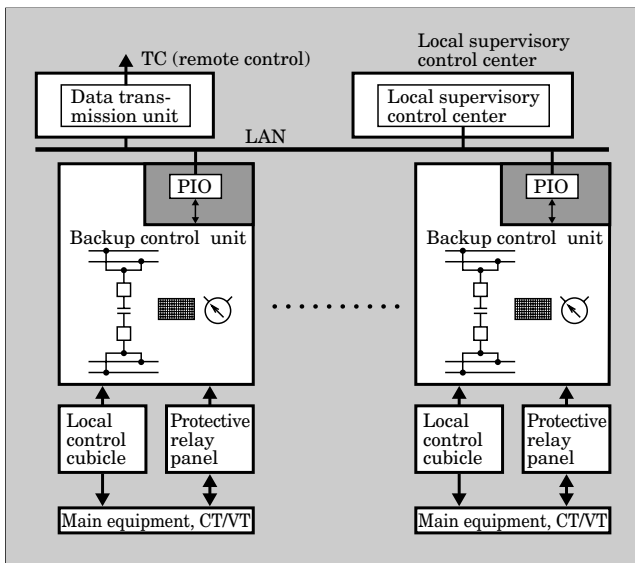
TC (remote control)

Data transmission unit

Local supervisory control center

Local supervisory control center

LAN

PIO

Backup control unit

PIO

Backup control unit

Local control cubicle

Protective relay panel

Local control cubicle

Protective relay panel

Main equipment, CT/VT

Main equipment, CT/VT